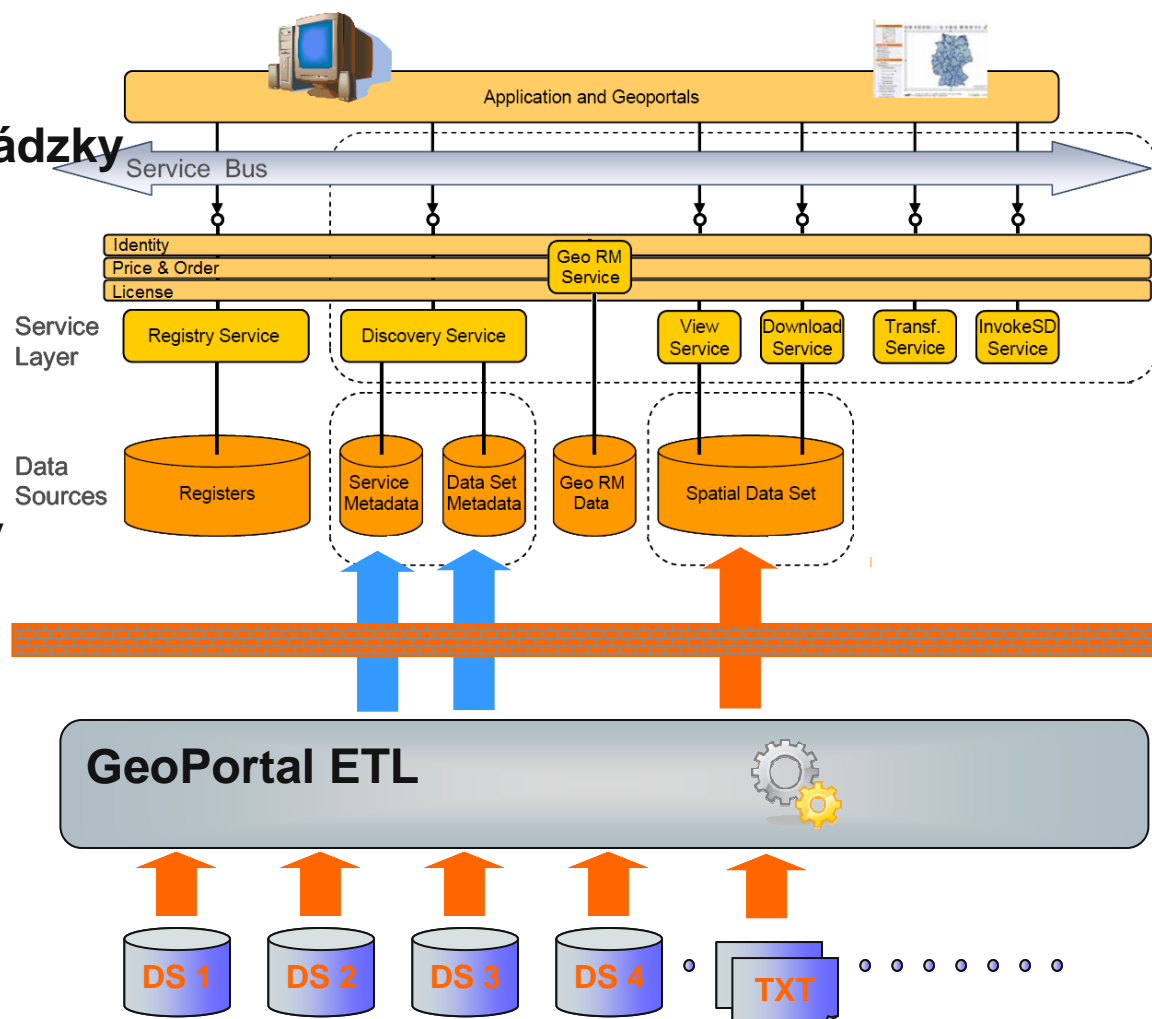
Application and Geoportals

ádzky

Service Bus

Identity

Price & Order

License

Geo RM Service

Service Layer

Registry Service

Discovery Service

View Service

Download Service

Transf. Service

InvokeSD Service

Data Sources

Registers

Service Metadata

Data Set Metadata

Geo RM Data

Spatial Data Set

GeoPortal ETL

DS 1

DS 2

DS 3

DS 4

TXT